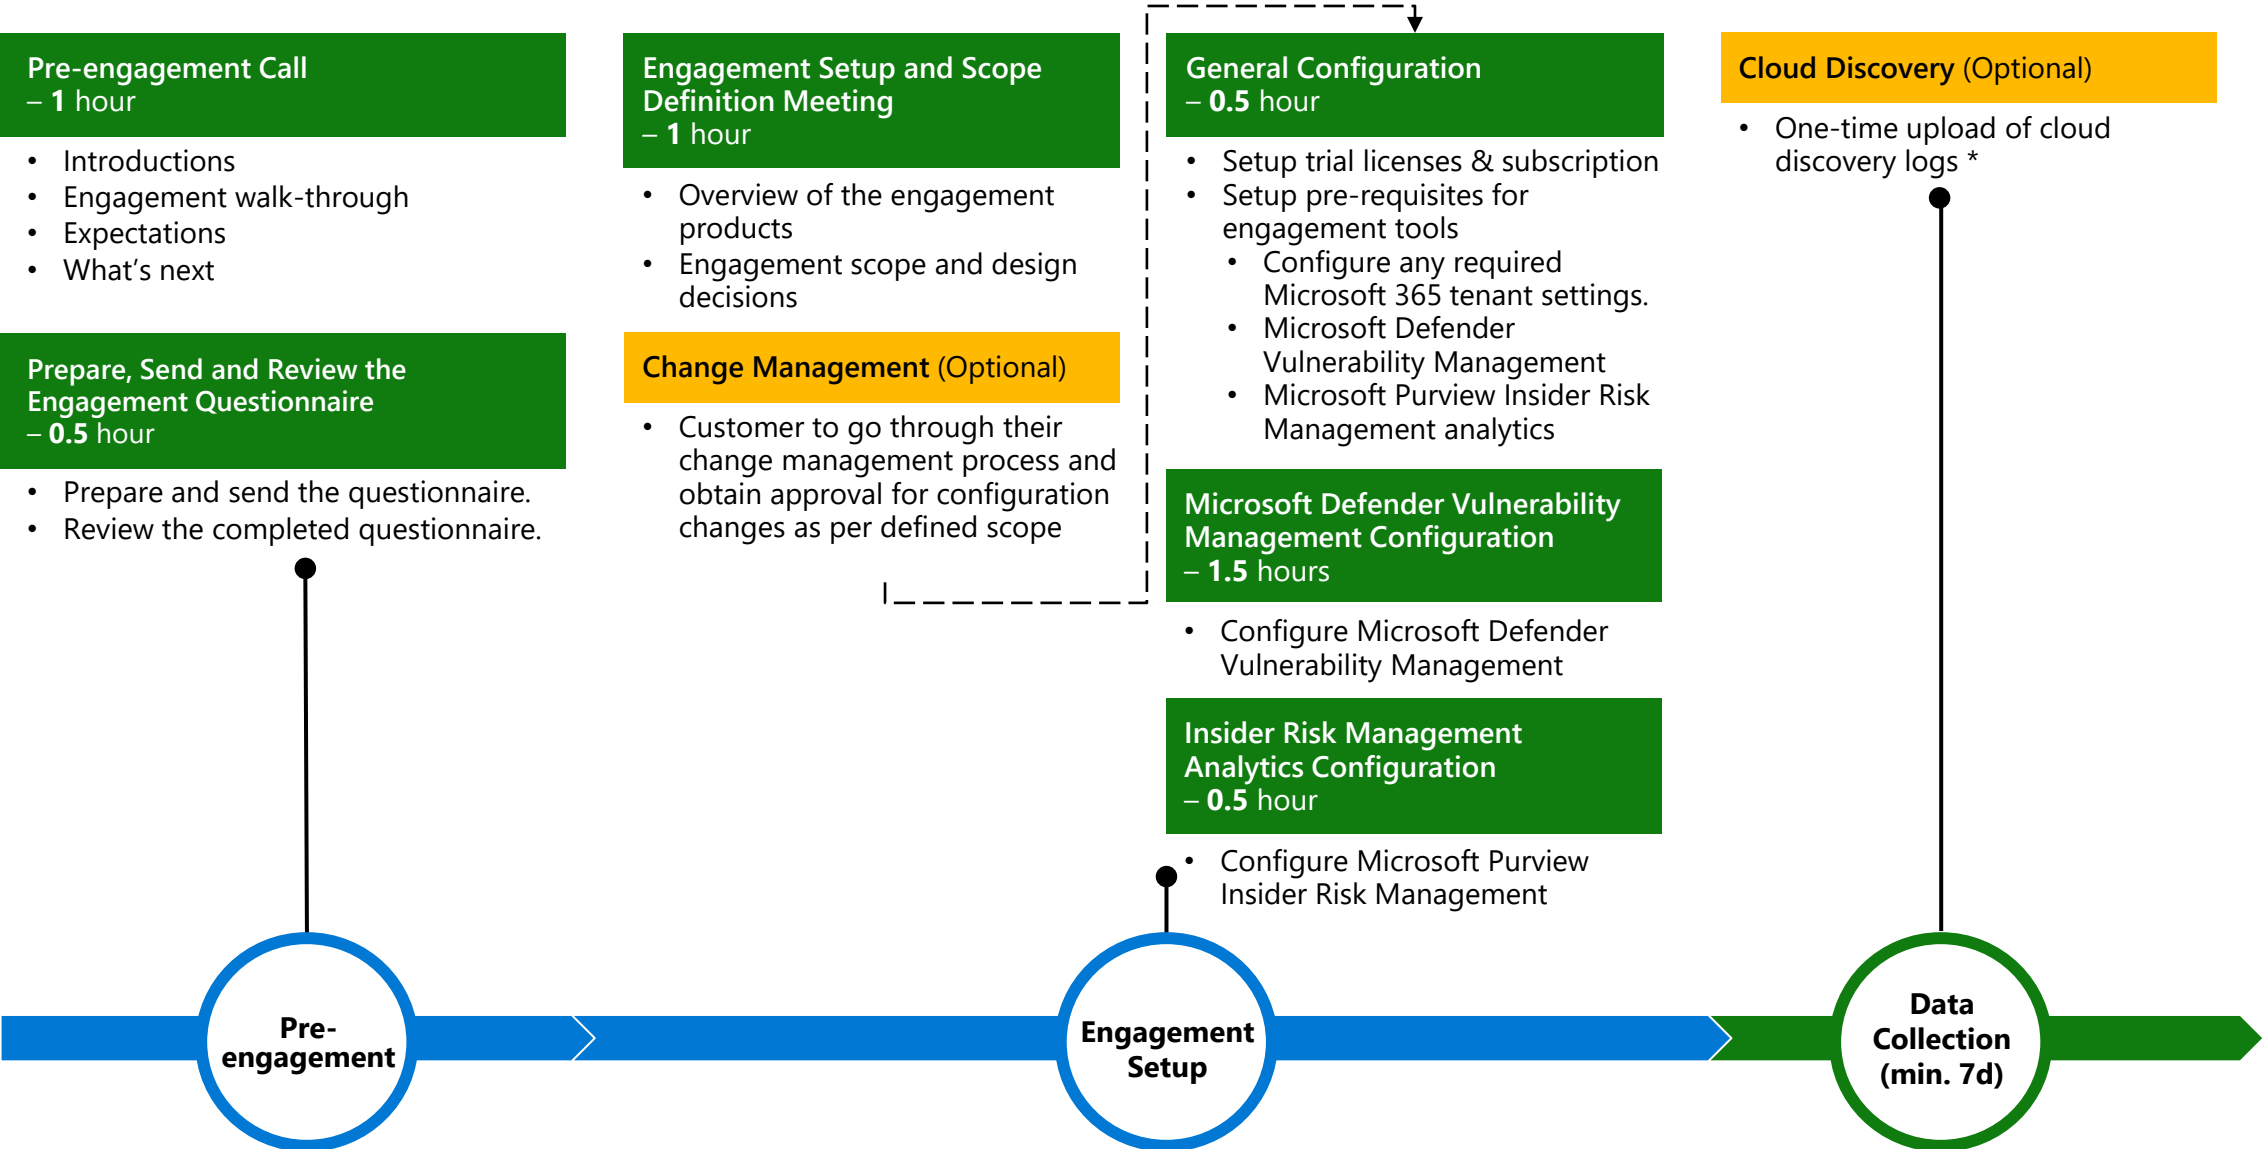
Pre-engagement Call
– 1 hour

- Introductions
- Engagement walk-through
- Expectations
- What's next

Prepare, Send and Review the Engagement Questionnaire
– 0.5 hour

- Prepare and send the questionnaire.
- Review the completed questionnaire.

Engagement Setup and Scope Definition Meeting
– 1 hour

- Overview of the engagement products
- Engagement scope and design decisions

Change Management (Optional)

- Customer to go through their change management process and obtain approval for configuration changes as per defined scope

General Configuration
– 0.5 hour

- Setup trial licenses & subscription
- Setup pre-requisites for engagement tools
  - Configure any required Microsoft 365 tenant settings.
  - Microsoft Defender Vulnerability Management
  - Microsoft Purview Insider Risk Management analytics

Microsoft Defender Vulnerability Management Configuration
– 1.5 hours

- Configure Microsoft Defender Vulnerability Management

Insider Risk Management Analytics Configuration
– 0.5 hour

- Configure Microsoft Purview Insider Risk Management

Cloud Discovery (Optional)

- One-time upload of cloud discovery logs *

Pre-engagement

Engagement Setup

Data Collection (min. 7d)